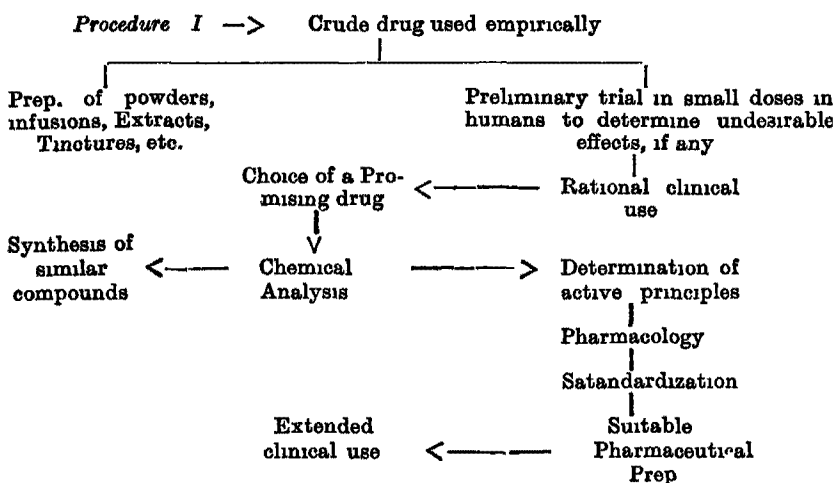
*Procedure I* —> Crude drug used empirically

Prep. of powders, infusions, Extracts, Tinctures, etc.

Preliminary trial in small doses in humans to determine undesirable effects, if any

Choice of a Promising drug <—— Rational clinical use

Synthesis of similar compounds <—— Chemical Analysis ——> Determination of active principles

Pharmacology

Satandardization

Suitable Pharmaceutical Prep

Extended clinical use <——